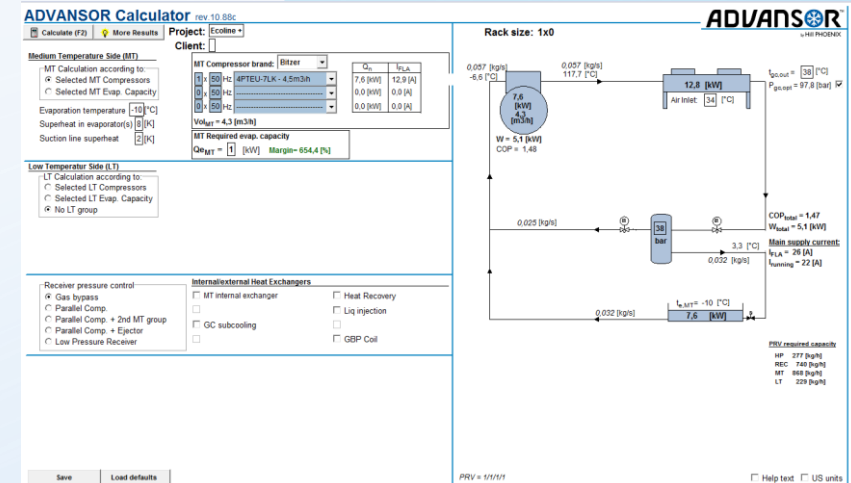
ADVANSOR Calculator rev.10.88c

ADVANSOR
a HILL PHOENIX

Calculate (F2) More Results

Project: Ecoline +
Client:

Medium Temperature Side (MT)
MT Calculation according to:
Selected MT Compressors
Selected MT Evap. Capacity
Evaporation temperature -10 [°C]
Superheat in evaporator(s) 8 [K]
Suction line superheat 2 [K]

MT Compressor brand: Bitzer

| | | Q₀ | I_FLA |
|---|---|---|---|
| 1 x 50 Hz | 4PTEU-7LK - 4,5m3/h | 7,6 [kW] | 12,9 [A] |
| 0 x 50 Hz | ---------------- | 0,0 [kW] | 0,0 [A] |
| 0 x 50 Hz | ---------------- | 0,0 [kW] | 0,0 [A] |

$Vol_{MT}$ = 4,3 [m3/h]

MT Required evap. capacity
$Qe_{MT}$ = 1 [kW] Margin= 654,4 [%]

Low Temperatur Side (LT)
LT Calculation according to:
Selected LT Compressors
Selected LT Evap. Capacity
No LT group

Receiver pressure control
Gas bypass
Parallel Comp.
Parallel Comp. + 2nd MT group
Parallel Comp. + Ejector
Low Pressure Receiver

Internal/external Heat Exchangers
MT internal exchanger
GC subcooling
Heat Recovery
Liq injection
GBP Coil

Save Load defaults

Rack size: 1x0

0,057 [kg/s]
-6,6 [°C]
0,057 [kg/s]
117,7 [°C]
7,6 [kW]
4,3 [m3/h]
W = 5,1 [kW]
COP = 1,48
12,8 [kW]
Air inlet: 34 [°C]
$t_{gc,out}$ = 38 [°C]
$P_{gc,opt}$ = 97,8 [bar]
0,025 [kg/s]
38 bar
$COP_{total}$ = 1,47
$W_{total}$ = 5,1 [kW]
Main supply current:
3,3 [°C]
0,032 [kg/s]
$I_{FLA}$ = 26 [A]
$I_{running}$ = 22 [A]
$t_{e,MT}$ = -10 [°C]
0,032 [kg/s]
7,6 [kW]

PRV required capacity
HP 277 [kg/h]
REC 740 [kg/h]
MT 868 [kg/h]
LT 229 [kg/h]

PRV = 1/1/1/1

Help text US units